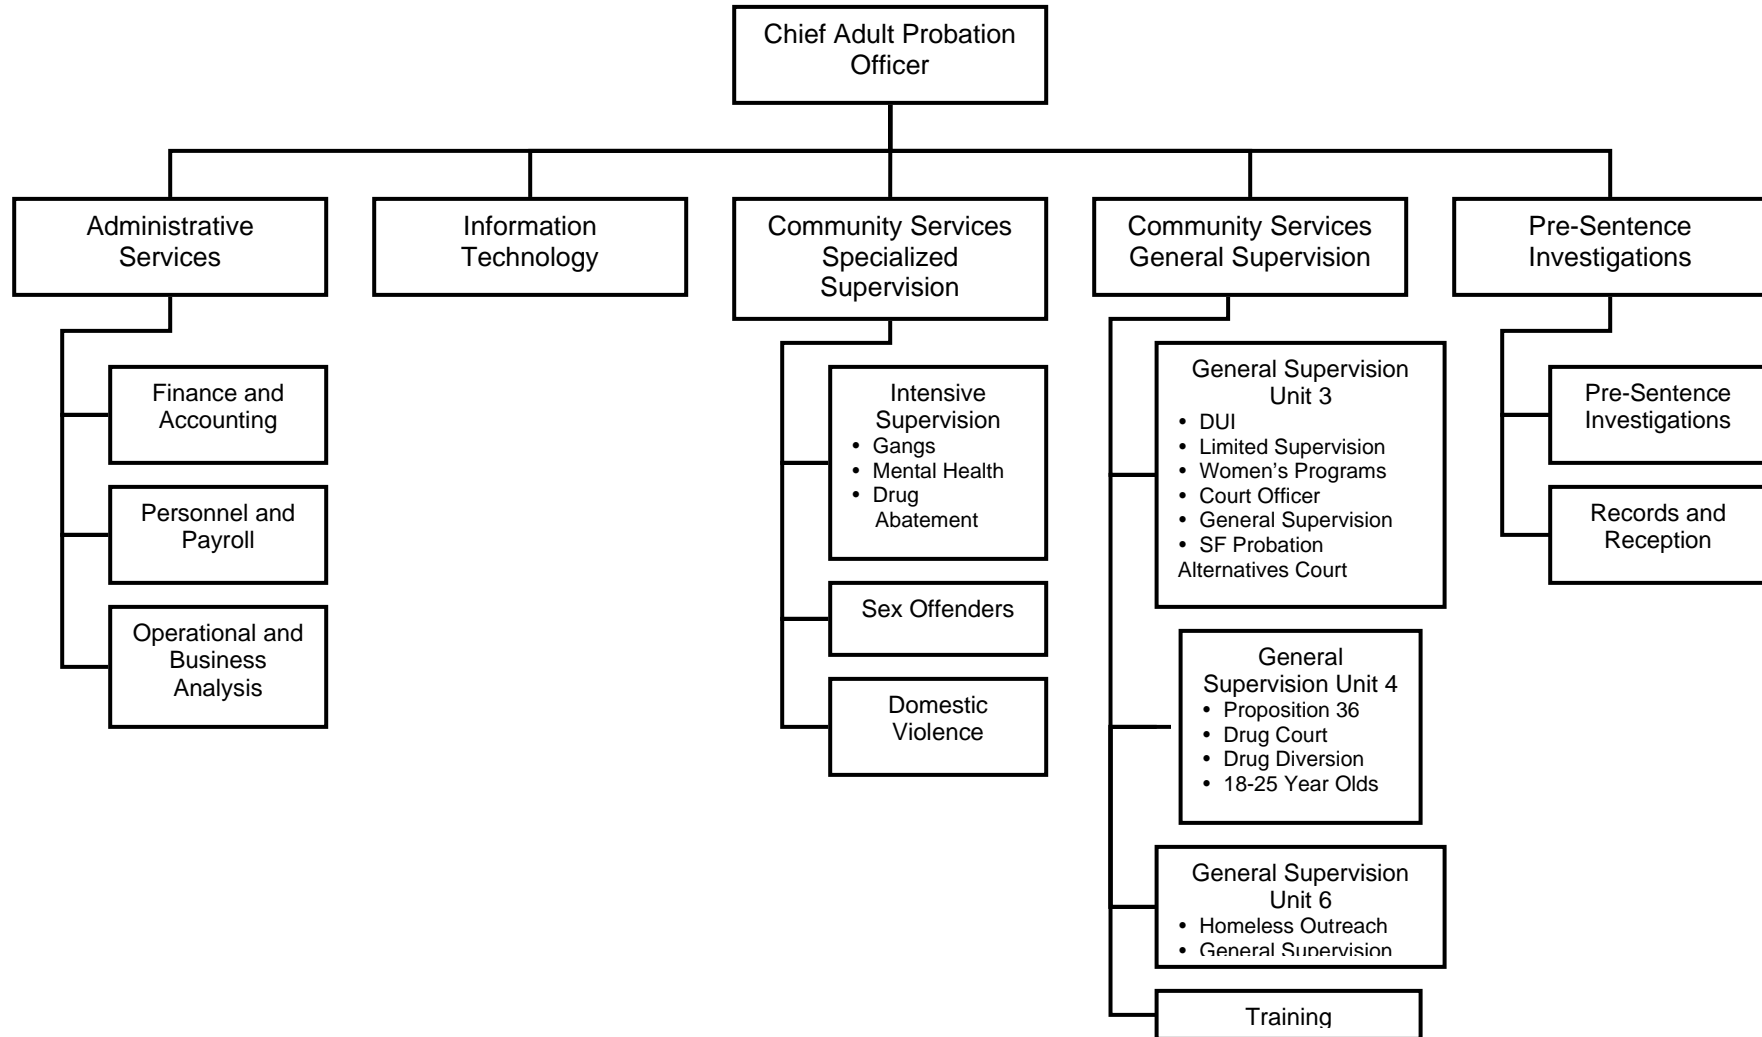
Chief Adult Probation Officer

Administrative Services

Information Technology

Community Services Specialized Supervision

Community Services General Supervision

Pre-Sentence Investigations

Finance and Accounting

Personnel and Payroll

Operational and Business Analysis

Intensive Supervision
• Gangs
• Mental Health
• Drug Abatement

Sex Offenders

Domestic Violence

General Supervision Unit 3
• DUI
• Limited Supervision
• Women's Programs
• Court Officer
• General Supervision
• SF Probation Alternatives Court

General Supervision Unit 4
• Proposition 36
• Drug Court
• Drug Diversion
• 18-25 Year Olds

General Supervision Unit 6
• Homeless Outreach
• General Supervision

Training

Pre-Sentence Investigations

Records and Reception